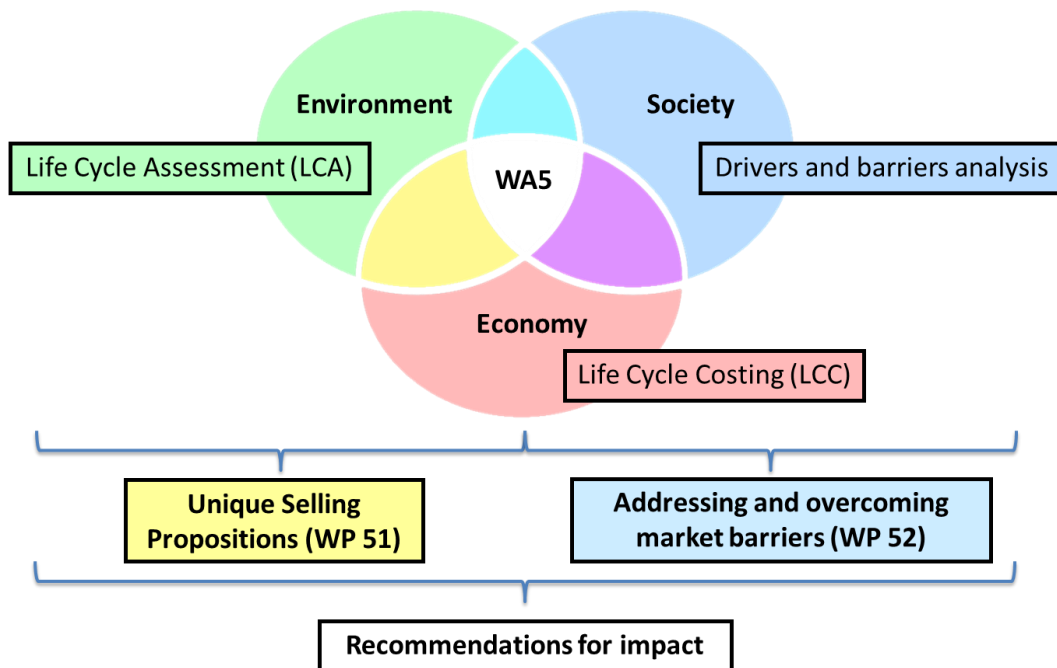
Environment

Society

Life Cycle Assessment (LCA)

WA5

Drivers and barriers analysis

Economy

Life Cycle Costing (LCC)

Unique Selling Propositions (WP 51)

Addressing and overcoming market barriers (WP 52)

Recommendations for impact